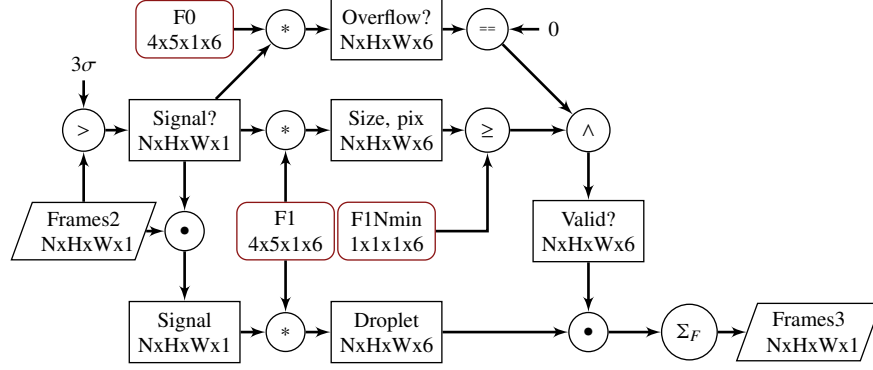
F0
4x5x1x6

*

Overflow?
NxHxWx6

==

0

$3\sigma$

>

Signal?
NxHxWx1

*

Size, pix
NxHxWx6

≥

∧

Frames2
NxHxWx1

•

F1
4x5x1x6

F1Nmin
1x1x1x6

Valid?
NxHxWx6

Signal
NxHxWx1

*

Droplet
NxHxWx6

•

$\Sigma_F$

Frames3
NxHxWx1